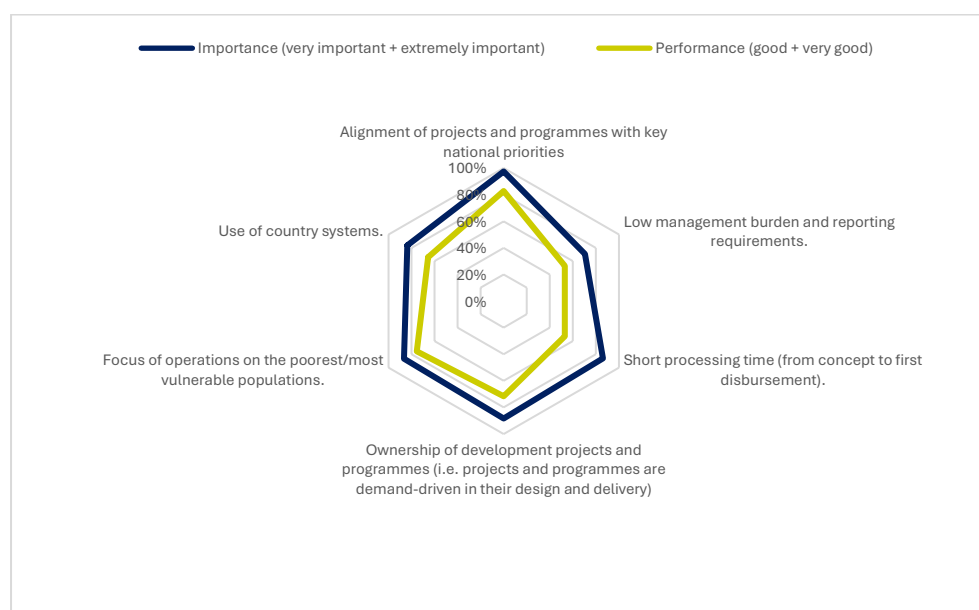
Importance (very important + extremely important)
Performance (good + very good)

Alignment of projects and programmes with key national priorities

100%
80%
60%
40%
20%
0%

Low management burden and reporting requirements.

Short processing time (from concept to first disbursement).

Ownership of development projects and programmes (i.e. projects and programmes are demand-driven in their design and delivery)

Focus of operations on the poorest/most vulnerable populations.

Use of country systems.